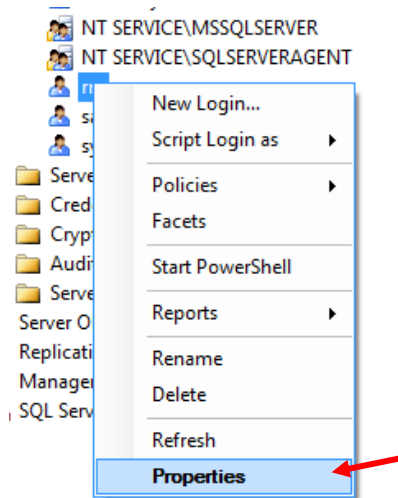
NT SERVICE\MSSQLSERVER
NT SERVICE\SQLSERVERAGENT
m
sa
sy
Serve
Cred
Crypt
Audi
Serve
Server O
Replicati
Manager
SQL Serv

New Login...
Script Login as
Policies
Facets
Start PowerShell
Reports
Rename
Delete
Refresh
Properties